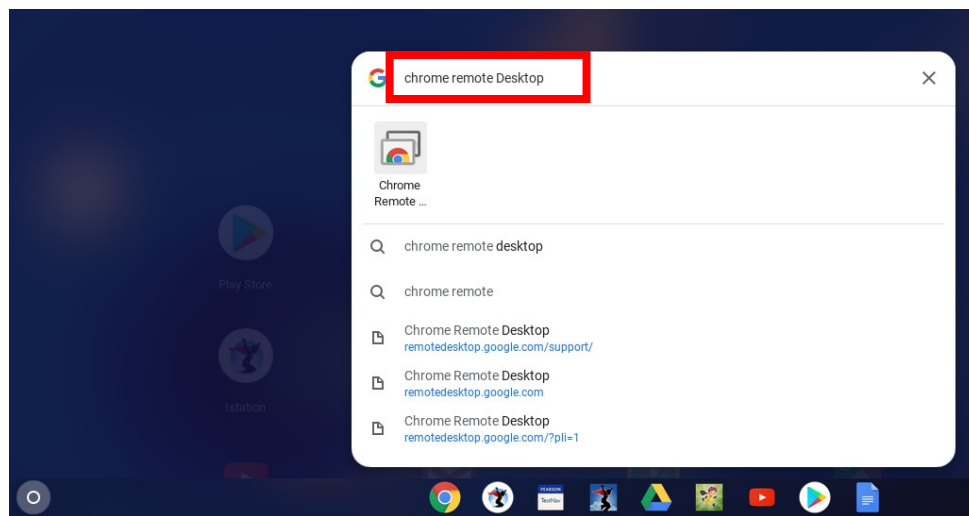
chrome remote Desktop

Chrome Remote ...

chrome remote desktop

chrome remote

Chrome Remote Desktop
remotedesktop.google.com/support/

Chrome Remote Desktop
remotedesktop.google.com

Chrome Remote Desktop
remotedesktop.google.com/?pli=1

Play Store

Istation

PEARSON
TestNav